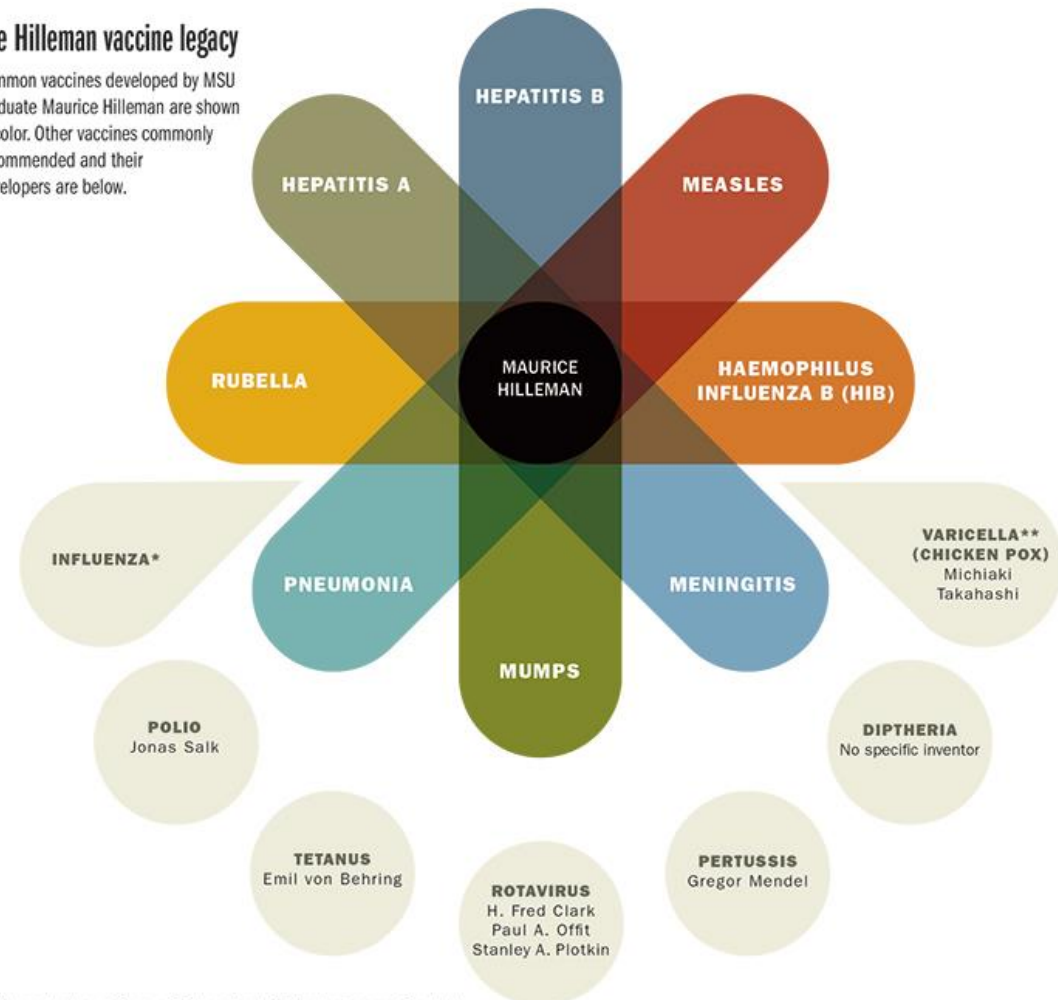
e Hilleman vaccine legacy

nmon vaccines developed by MSU duate Maurice Hilleman are shown olor. Other vaccines commonly ommended and their elopers are below.

HEPATITIS B

HEPATITIS A

MEASLES

RUBELLA

MAURICE HILLEMAN

HAEMOPHILUS INFLUENZA B (HIB)

INFLUENZA*

PNEUMONIA

MENINGITIS

VARICELLA** (CHICKEN POX) Michiaki Takahashi

MUMPS

POLIO Jonas Salk

DIPTHERIA No specific inventor

TETANUS Emil von Behring

PERTUSSIS Gregor Mendel

ROTAVIRUS H. Fred Clark Paul A. Offit Stanley A. Plotkin